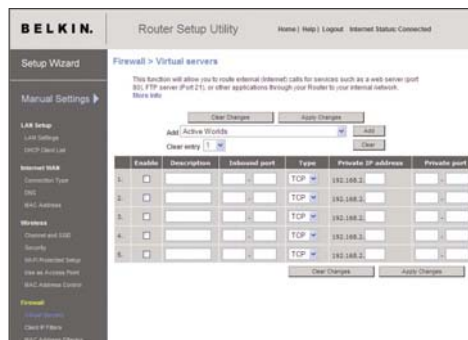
BELKIN.

Router Setup Utility

Home | Help | Logout Internet Status: Connected

Setup Wizard

Manual Settings ▶

LAN Setup

LAN Settings

DHCP Client List

Internet WAN

Connection Type

DNS

MAC Address

Wireless

Channel and SSID

Security

Wi-Fi Protected Setup

Use as Access Point

MAC Address Control

Firewall

Virtual Servers

Client IP Filters

MAC Address Filtering

Firewall > Virtual servers

This function will allow you to route external (Internet) calls for services such as a web server (port 80), FTP server (Port 21), or other applications through your Router to your internal network. More Info

Clear Changes Apply Changes

Add Active Worlds Add

Clear entry 1 Clear

| | Enable | Description | Inbound port | Type | Private IP address | Private port |
|---|---|---|---|---|---|---|
| 1. | | | - | TCP | 192.168.2. | - |
| 2. | | | - | TCP | 192.168.2. | - |
| 3. | | | - | TCP | 192.168.2. | - |
| 4. | | | - | TCP | 192.168.2. | - |
| 5. | | | - | TCP | 192.168.2. | - |

Clear Changes Apply Changes